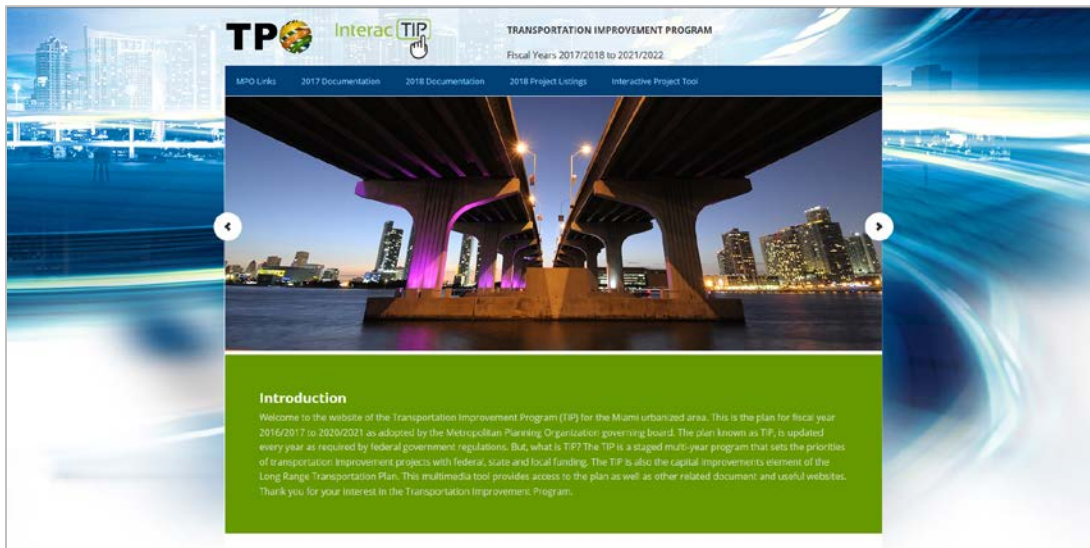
TPO Interac TIP

TRANSPORTATION IMPROVEMENT PROGRAM

Fiscal Years 2017/2018 to 2021/2022

MPO Links 2017 Documentation 2018 Documentation 2018 Project Listings Interactive Project Tool

Introduction

Welcome to the website of the Transportation Improvement Program (TIP) for the Miami urbanized area. This is the plan for fiscal year 2016/2017 to 2020/2021 as adopted by the Metropolitan Planning Organization governing board. The plan known as TIP, is updated every year as required by federal government regulations. But, what is TIP? The TIP is a staged multi-year program that sets the priorities of transportation improvement projects with federal, state and local funding. The TIP is also the capital improvements element of the Long Range Transportation Plan. This multimedia tool provides access to the plan as well as other related document and useful websites. Thank you for your interest in the Transportation Improvement Program.